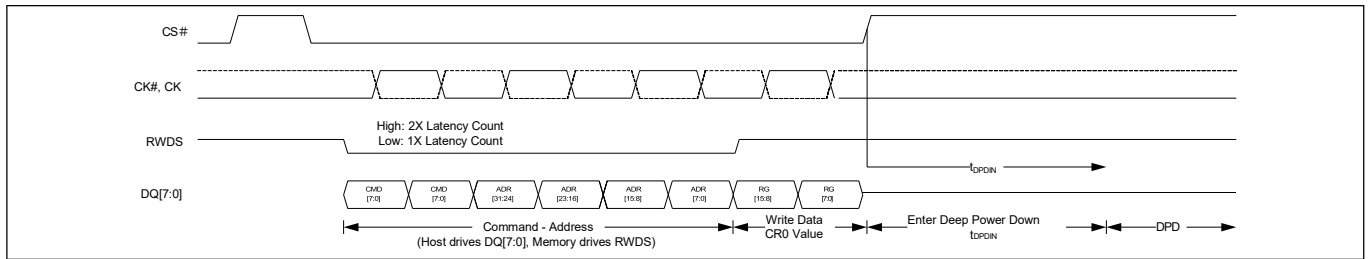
CS#

CK#, CK

RWDS

High: 2X Latency Count
Low: 1X Latency Count

$t_{DPDIN}$

DQ[7:0]

CMD [7:0]

CMD [7:0]

ADR [31:24]

ADR [23:16]

ADR [15:8]

ADR [7:0]

RG [15:8]

RG [7:0]

Command - Address
(Host drives DQ[7:0], Memory drives RWDS)

Write Data
CR0 Value

Enter Deep Power Down
$t_{DPDIN}$

DPD